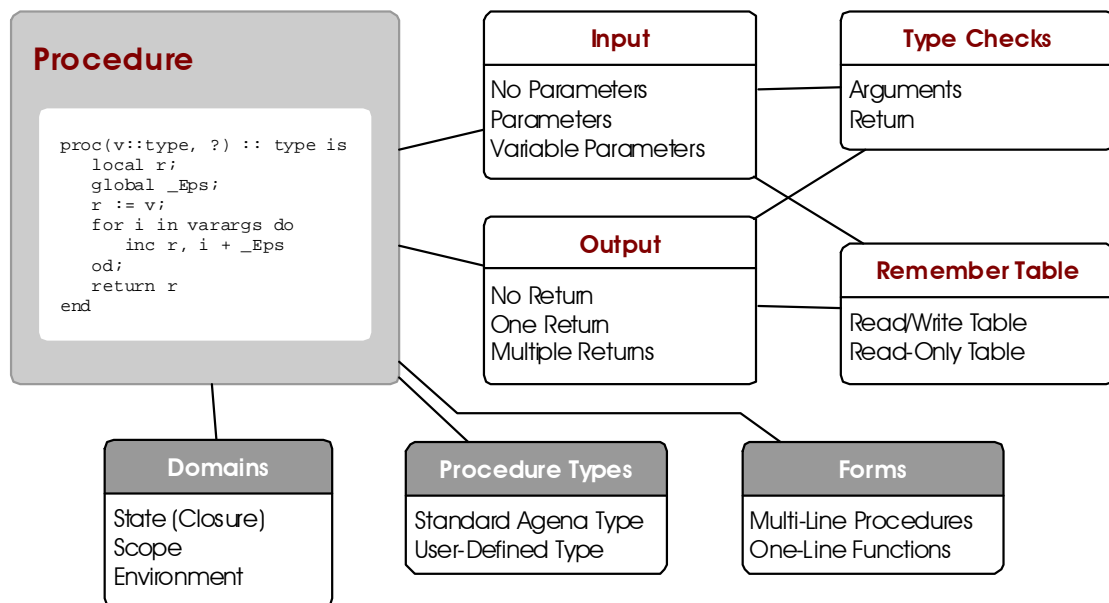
Procedure

proc(v::type, ?) :: type is
   local r;
   global _Eps;
   r := v;
   for i in varargs do
      inc r, i + _Eps
   od;
   return r
end

Input

No Parameters
Parameters
Variable Parameters

Type Checks

Arguments
Return

Output

No Return
One Return
Multiple Returns

Remember Table

Read/Write Table
Read-Only Table

Domains

State (Closure)
Scope
Environment

Procedure Types

Standard Agena Type
User-Defined Type

Forms

Multi-Line Procedures
One-Line Functions